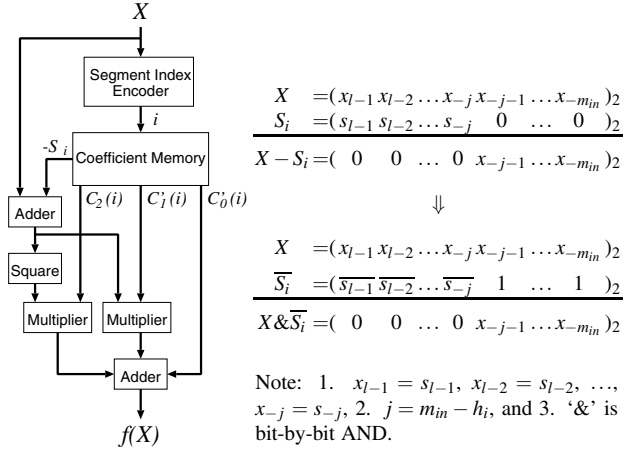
$X$

Segment Index Encoder

$i$

$-S_i$

Coefficient Memory

Adder

$C_2(i)$ $C'_1(i)$ $C'_0(i)$

Square

Multiplier

Multiplier

Adder

$f(X)$

$X \;\;= (x_{l-1}\, x_{l-2} \ldots x_{-j}\, x_{-j-1} \ldots x_{-m_{in}})_2$
$S_i \;\;= (s_{l-1}\, s_{l-2} \ldots s_{-j} \;\; 0 \;\; \ldots \;\; 0 \;)_2$
$X - S_i = ( \;0 \;\; 0 \;\; \ldots \;\; 0 \;\; x_{-j-1} \ldots x_{-m_{in}})_2$

$\Downarrow$

$X \;\;= (x_{l-1}\, x_{l-2} \ldots x_{-j}\, x_{-j-1} \ldots x_{-m_{in}})_2$
$\overline{S_i} \;\;= (\overline{s_{l-1}}\, \overline{s_{l-2}} \ldots \overline{s_{-j}} \;\; 1 \;\; \ldots \;\; 1 \;)_2$
$X \& \overline{S_i} = ( \;0 \;\; 0 \;\; \ldots \;\; 0 \;\; x_{-j-1} \ldots x_{-m_{in}})_2$

Note: 1. $x_{l-1} = s_{l-1}$, $x_{l-2} = s_{l-2}$, …, $x_{-j} = s_{-j}$, 2. $j = m_{in} - h_i$, and 3. '&' is bit-by-bit AND.